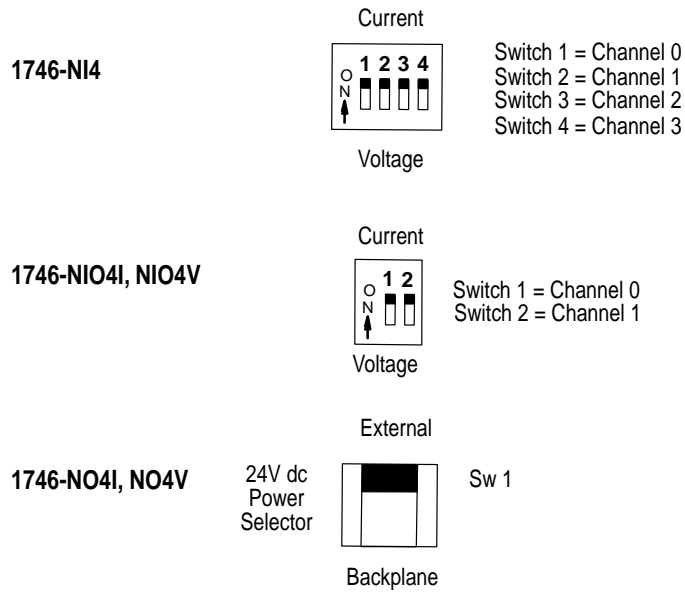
1746-NI4

Current

O
N

1 2 3 4

Voltage

Switch 1 = Channel 0
Switch 2 = Channel 1
Switch 3 = Channel 2
Switch 4 = Channel 3

1746-NIO4I, NIO4V

Current

O
N

1 2

Voltage

Switch 1 = Channel 0
Switch 2 = Channel 1

1746-NO4I, NO4V

24V dc
Power
Selector

External

Sw 1

Backplane